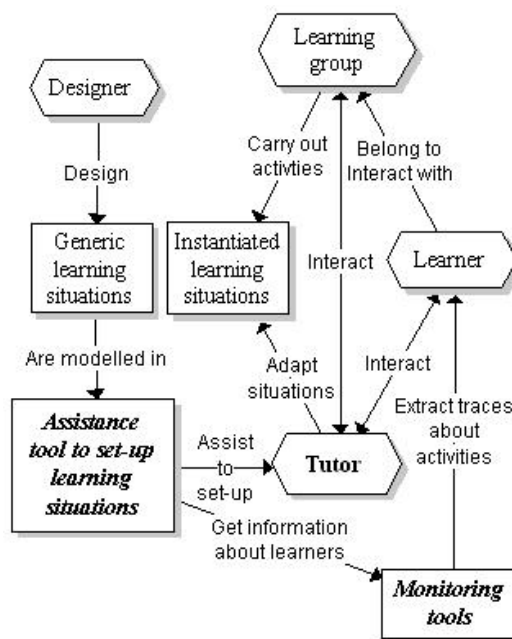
Learning group

Designer

Design

Carry out activties

Belong to Interact with

Generic learning situations

Instantiated learning situations

Interact

Learner

Are modelled in

Adapt situations

Interact

Extract traces about activities

***Assistance tool to set-up learning situations***

Assist to set-up

**Tutor**

Get information about learners

***Monitoring tools***